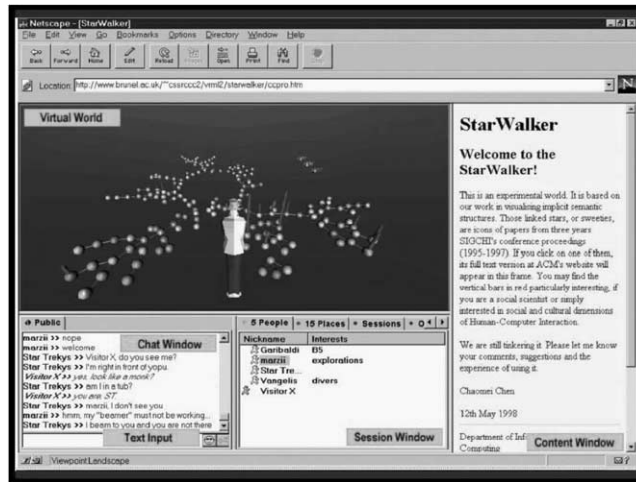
Netscape - [StarWalker]

File Edit View Go Bookmarks Options Directory Window Help

Back Forward Home Edit Reload Images Open Print Find Stop

Location: http://www.brunel.ac.uk/~csstccc2/vrml2/starwalker/ccpro.htm

Virtual World

StarWalker

Welcome to the StarWalker!

This is an experimental world. It is based on our work in visualizing implicit semantic structures. Those linked stars, or sweeties, are icons of papers from three years SIGCHI's conference proceedings (1995-1997). If you click on one of them, its full text version at ACM's website will appear in this frame. You may find the vertical bars in red particularly interesting, if you are a social scientist or simply interested in social and cultural dimensions of Human-Computer Interaction.

We are still tinkering it. Please let me know your comments, suggestions and the experience of using it.

Chaomei Chen

12th May 1998

Department of Inf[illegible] Computing

Content Window

Public

Chat Window

marzii >> nope
marzii >> welcome
Star Trekys >> Visitor X, do you see me?
Star Trekys >> I'm right in front of yopu.
Visitor X >> yes, look like a monk?
Star Trekys >> am I in a tub?
Visitor X >> you are. ST.
Star Trekys >> marzii, I don't see you
marzii >> hmm, my "beamer" must not be working...
Star Trekys >> I beam to you and you are not there

Text Input

5 People | 15 Places | Sessions | O

| Nickname | Interests |
|---|---|
| Garibaldi | B5 |
| marzii | explorations |
| Star Tre... | |
| Vangelis | divers |
| Visitor X | |

Session Window

Viewpoint Landscape